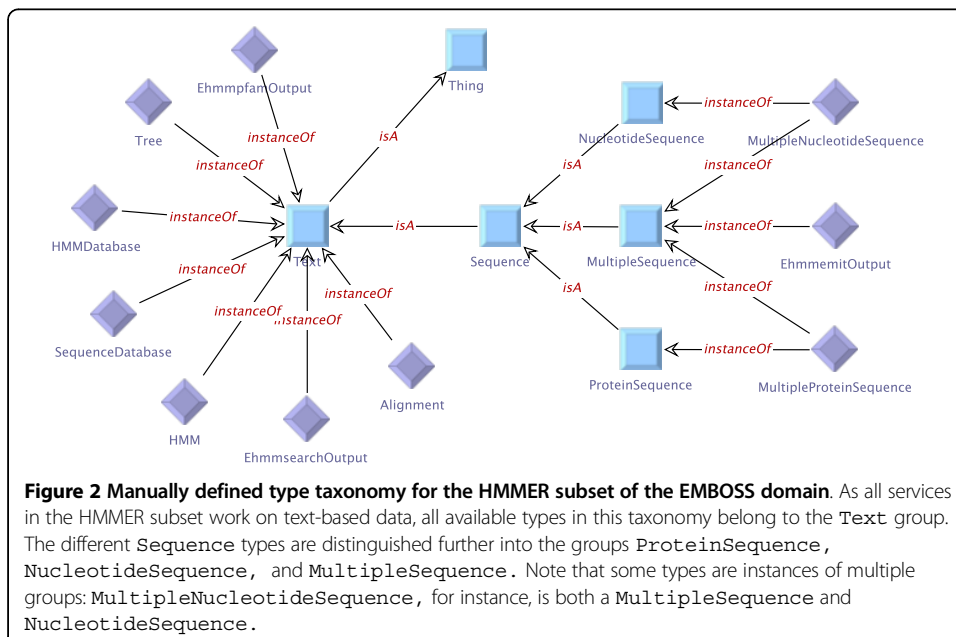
EhmmpfamOutput

Thing

Tree

instanceOf

isA

NucleotideSequence

instanceOf

MultipleNucleotideSequence

instanceOf

isA

instanceOf

HMMDatabase

instanceOf

Text

isA

Sequence

isA

MultipleSequence

instanceOf

EhmmemitOutput

instanceOf

instanceOf

isA

instanceOf

SequenceDatabase

instanceOf

instanceOf

instanceOf

ProteinSequence

MultipleProteinSequence

Alignment

HMM

EhmmsearchOutput

**Figure 2 Manually defined type taxonomy for the HMMER subset of the EMBOSS domain**. As all services in the HMMER subset work on text-based data, all available types in this taxonomy belong to the Text group. The different Sequence types are distinguished further into the groups ProteinSequence, NucleotideSequence, and MultipleSequence. Note that some types are instances of multiple groups: MultipleNucleotideSequence, for instance, is both a MultipleSequence and NucleotideSequence.